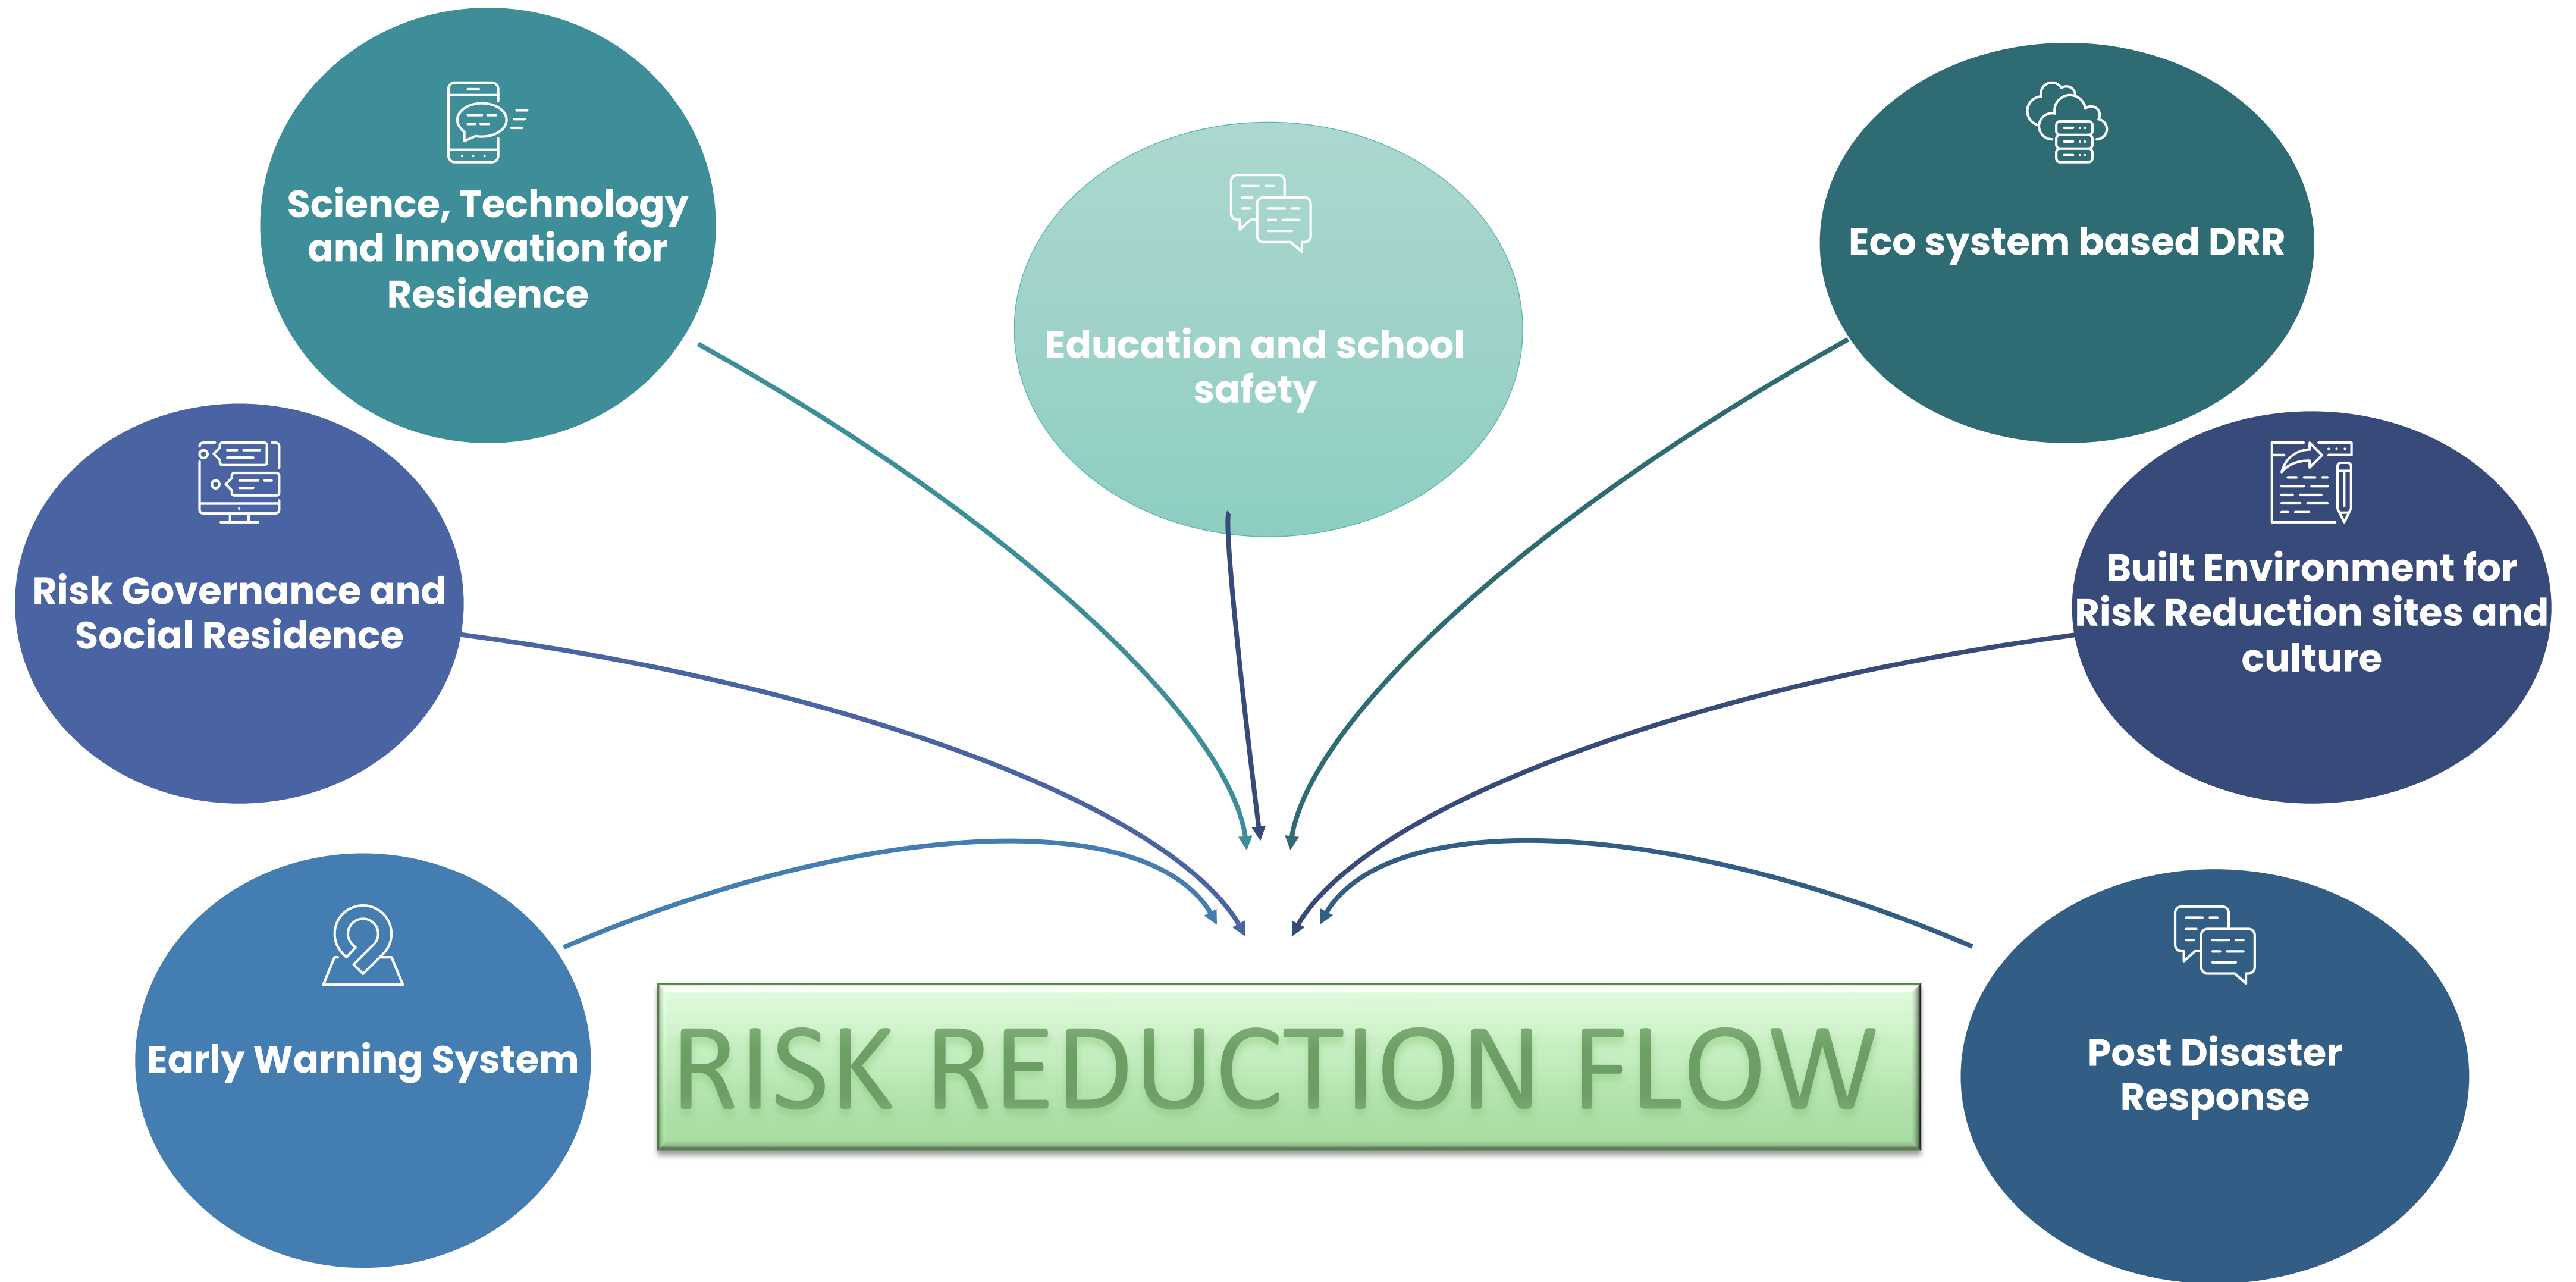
Science, Technology and Innovation for Residence

Education and school safety

Eco system based DRR

Risk Governance and Social Residence

Built Environment for Risk Reduction sites and culture

Early Warning System

RISK REDUCTION FLOW

Post Disaster Response